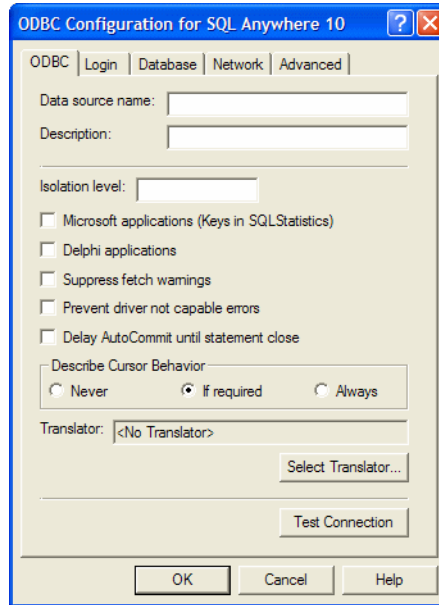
ODBC Configuration for SQL Anywhere 10

ODBC | Login | Database | Network | Advanced

Data source name:

Description:

Isolation level:

Microsoft applications (Keys in SQLStatistics)

Delphi applications

Suppress fetch warnings

Prevent driver not capable errors

Delay AutoCommit until statement close

Describe Cursor Behavior

Never

If required

Always

Translator: <No Translator>

Select Translator...

Test Connection

OK

Cancel

Help